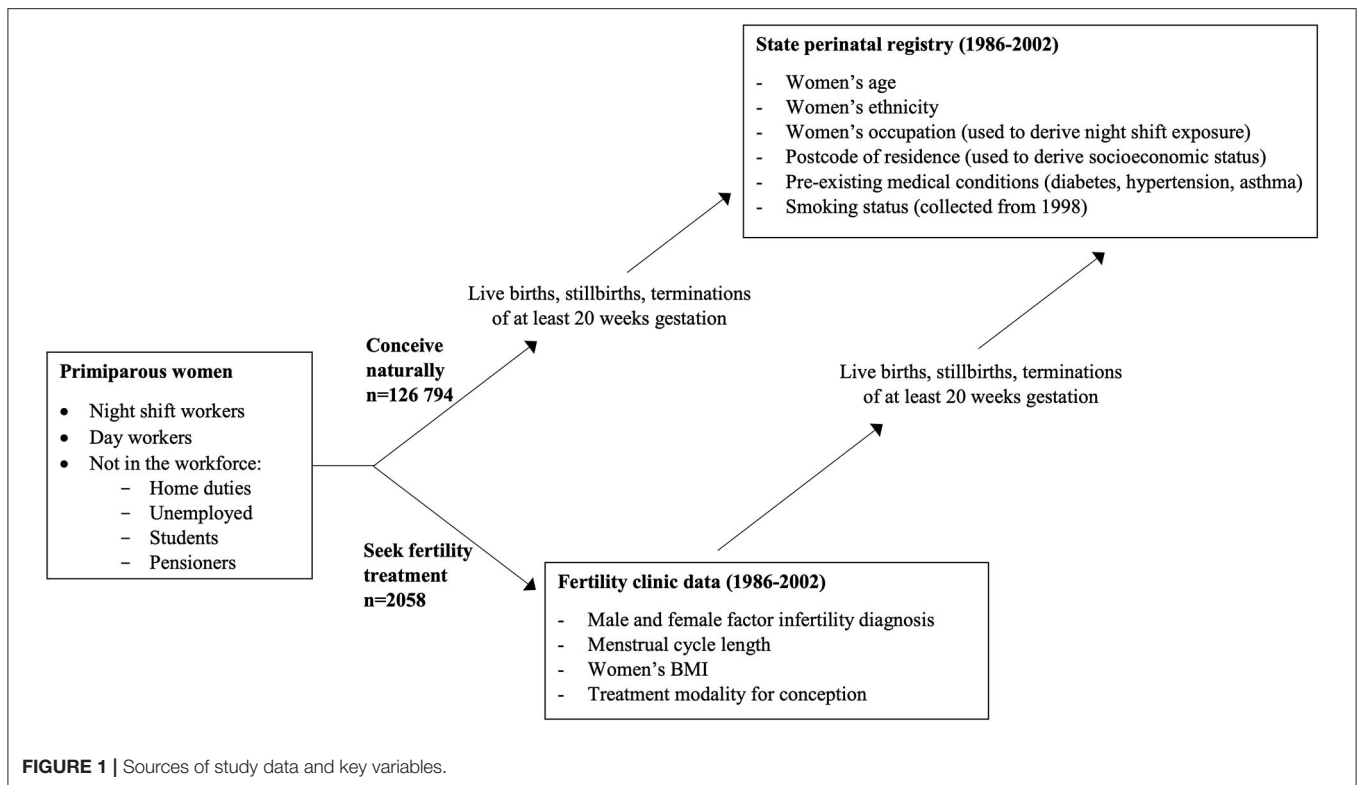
Primiparous women

- Night shift workers
- Day workers
- Not in the workforce:
  - Home duties
  - Unemployed
  - Students
  - Pensioners

Conceive naturally n=126 794

Live births, stillbirths, terminations of at least 20 weeks gestation

State perinatal registry (1986-2002)

- Women's age
- Women's ethnicity
- Women's occupation (used to derive night shift exposure)
- Postcode of residence (used to derive socioeconomic status)
- Pre-existing medical conditions (diabetes, hypertension, asthma)
- Smoking status (collected from 1998)

Seek fertility treatment n=2058

Fertility clinic data (1986-2002)

- Male and female factor infertility diagnosis
- Menstrual cycle length
- Women's BMI
- Treatment modality for conception

Live births, stillbirths, terminations of at least 20 weeks gestation

FIGURE 1 | Sources of study data and key variables.